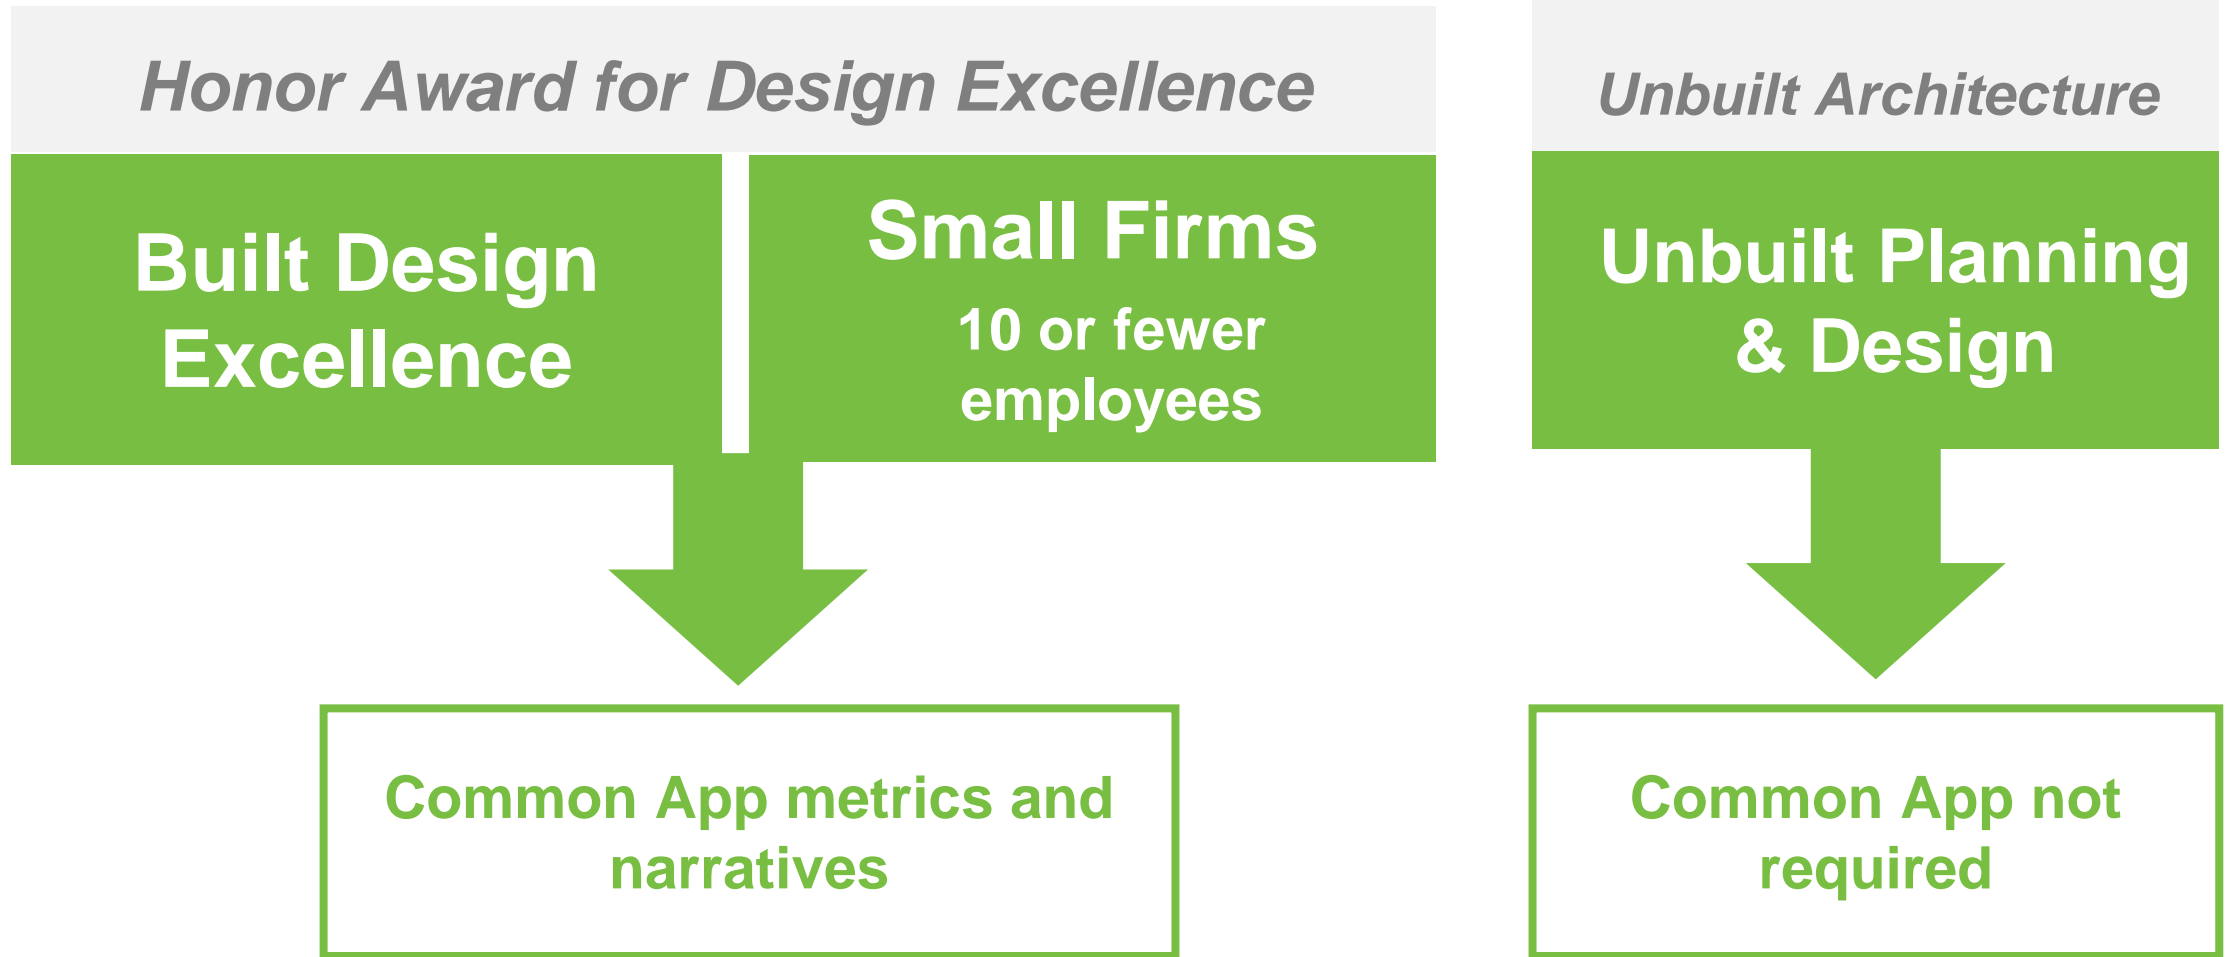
Honor Award for Design Excellence

Built Design Excellence

Small Firms
10 or fewer employees

Common App metrics and narratives

Unbuilt Architecture

Unbuilt Planning & Design

Common App not required